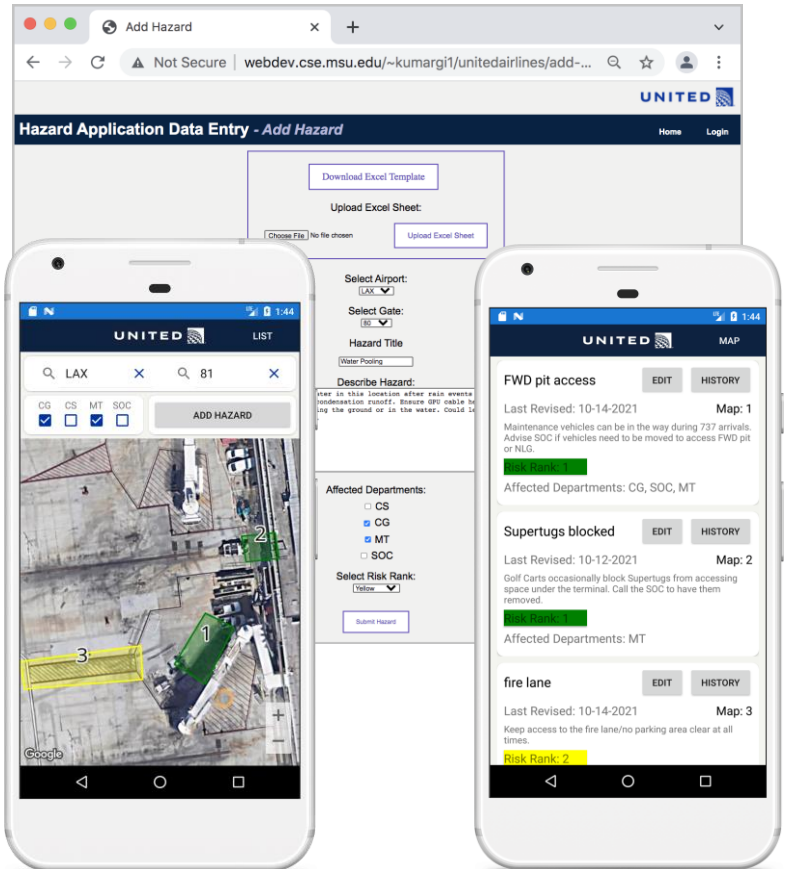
Add Hazard

Not Secure | webdev.cse.msu.edu/~kumargi1/unitedairlines/add-...

UNITED

Hazard Application Data Entry - Add Hazard

Home Login

Download Excel Template

Upload Excel Sheet:

Choose File No file chosen

Upload Excel Sheet

Select Airport:
LAX

Select Gate:
80

Hazard Title
Water Pooling

Describe Hazard:
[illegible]ter in this location after rain events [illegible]ondensation runoff. Ensure GPU cable he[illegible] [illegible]g the ground or in the water. Could le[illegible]

Affected Departments:
CS
CG
MT
SOC

Select Risk Rank:
Yellow

Submit Hazard

1:44
UNITED LIST
LAX
81
CG CS MT SOC
ADD HAZARD
2
1
3
Google

1:44
UNITED MAP

FWD pit access
EDIT HISTORY
Last Revised: 10-14-2021
Map: 1
Maintenance vehicles can be in the way during 737 arrivals. Advise SOC if vehicles need to be moved to access FWD pit or NLG.
Risk Rank: 1
Affected Departments: CG, SOC, MT

Supertugs blocked
EDIT HISTORY
Last Revised: 10-12-2021
Map: 2
Golf Carts occasionally block Supertugs from accessing space under the terminal. Call the SOC to have them removed.
Risk Rank: 1
Affected Departments: MT

fire lane
EDIT HISTORY
Last Revised: 10-14-2021
Map: 3
Keep access to the fire lane/no parking area clear at all times.
Risk Rank: 2